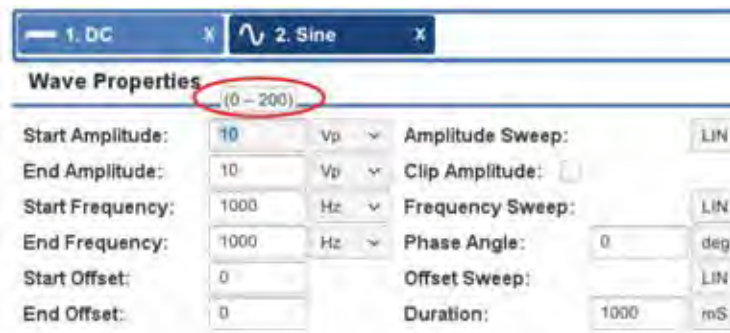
1. DC X 2. Sine X

Wave Properties (0 – 200)

| | | | | | |
|---|---|---|---|---|---|
| Start Amplitude: | 10 | Vp | Amplitude Sweep: | | LIN |
| End Amplitude: | 10 | Vp | Clip Amplitude: | | |
| Start Frequency: | 1000 | Hz | Frequency Sweep: | | LIN |
| End Frequency: | 1000 | Hz | Phase Angle: | 0 | deg |
| Start Offset: | 0 | | Offset Sweep: | | LIN |
| End Offset: | 0 | | Duration: | 1000 | mS |